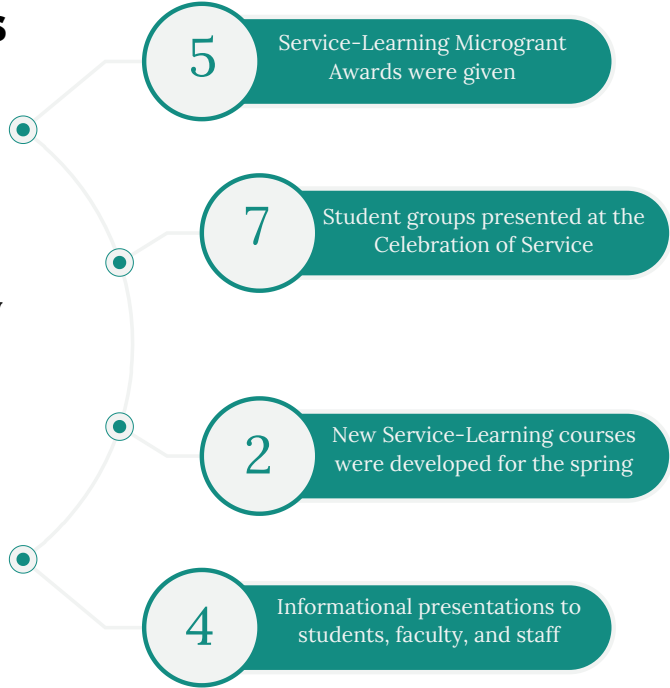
s

5 Service-Learning Microgrant Awards were given

7 Student groups presented at the Celebration of Service

y

2 New Service-Learning courses were developed for the spring

4 Informational presentations to students, faculty, and staff